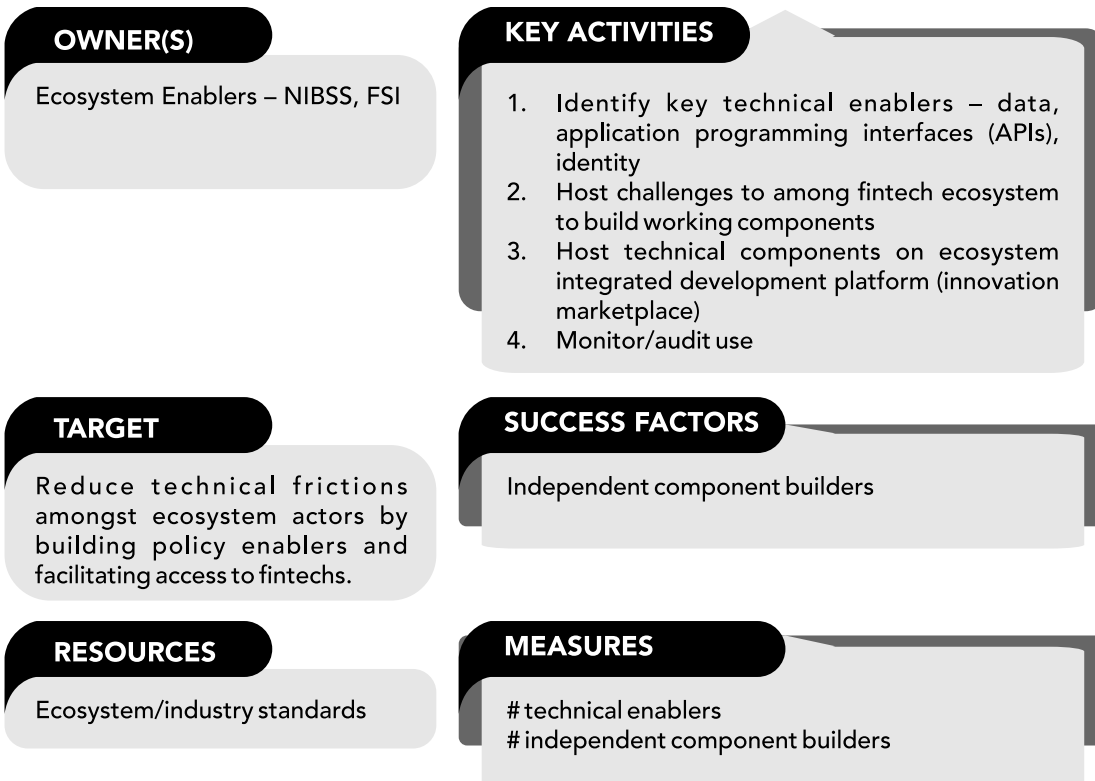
OWNER(S)

Ecosystem Enablers – NIBSS, FSI

KEY ACTIVITIES

1. Identify key technical enablers – data, application programming interfaces (APIs), identity
2. Host challenges to among fintech ecosystem to build working components
3. Host technical components on ecosystem integrated development platform (innovation marketplace)
4. Monitor/audit use

TARGET

Reduce technical frictions amongst ecosystem actors by building policy enablers and facilitating access to fintechs.

SUCCESS FACTORS

Independent component builders

RESOURCES

Ecosystem/industry standards

MEASURES

# technical enablers
# independent component builders